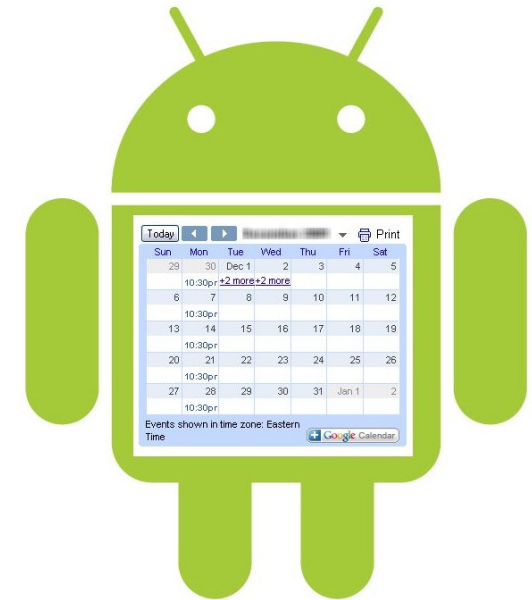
Today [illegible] Print

| Sun | Mon | Tue | Wed | Thu | Fri | Sat |
|---|---|---|---|---|---|---|
| 29 | 30 10:30pr | Dec 1 +2 more | 2 +2 more | 3 | 4 | 5 |
| 6 | 7 10:30pr | 8 | 9 | 10 | 11 | 12 |
| 13 | 14 10:30pr | 15 | 16 | 17 | 18 | 19 |
| 20 | 21 10:30pr | 22 | 23 | 24 | 25 | 26 |
| 27 | 28 10:30pr | 29 | 30 | 31 | Jan 1 | 2 |

Events shown in time zone: Eastern Time

+ Google Calendar